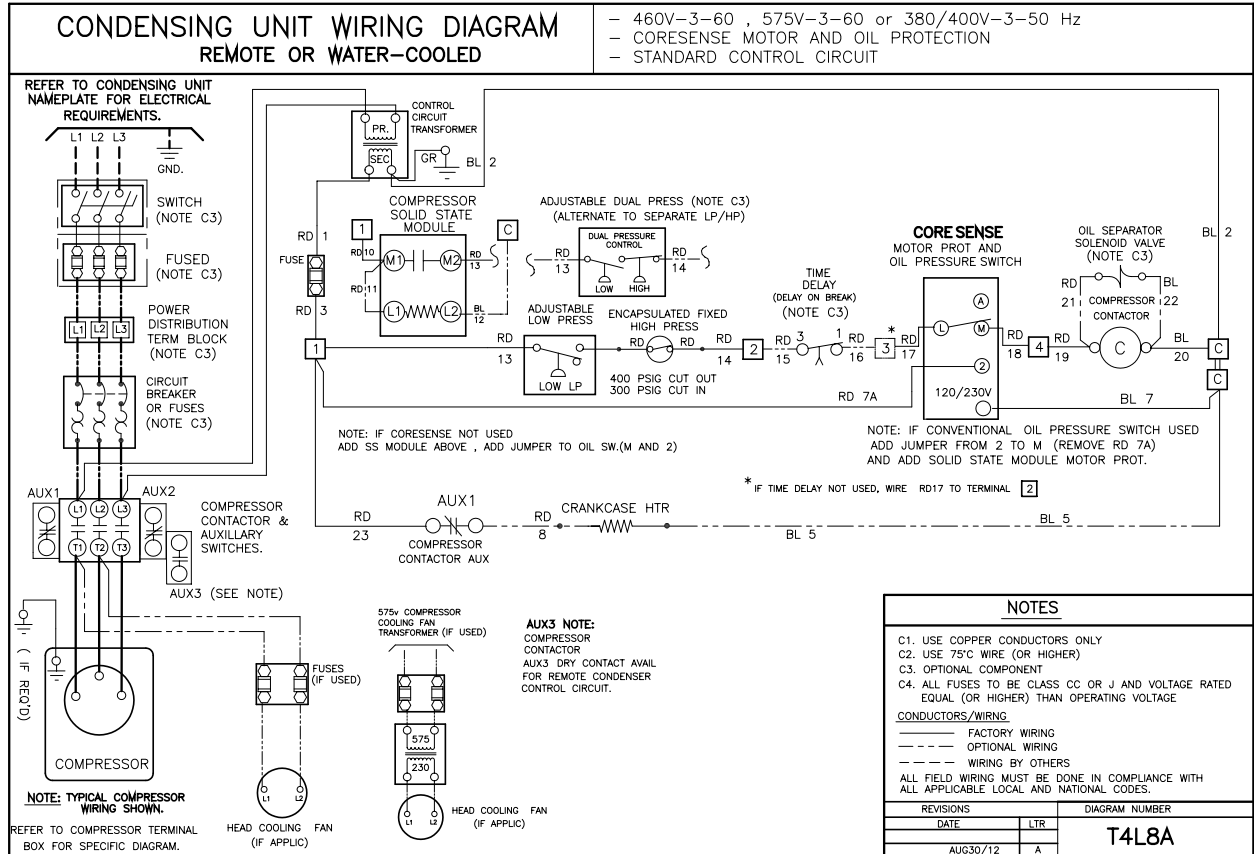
CONDENSING UNIT WIRING DIAGRAM
REMOTE OR WATER-COOLED

– 460V–3–60 , 575V–3–60 or 380/400V–3–50 Hz
– CORESENSE MOTOR AND OIL PROTECTION
– STANDARD CONTROL CIRCUIT

REFER TO CONDENSING UNIT NAMEPLATE FOR ELECTRICAL REQUIREMENTS.

L1 L2 L3

GND.

SWITCH (NOTE C3)

FUSED (NOTE C3)

POWER DISTRIBUTION TERM BLOCK (NOTE C3)

L1 L2 L3

CIRCUIT BREAKER OR FUSES (NOTE C3)

AUX1 AUX2

L1 L2 L3

T1 T2 T3

COMPRESSOR CONTACTOR & AUXILLARY SWITCHES.

AUX3 (SEE NOTE)

( IF REQ'D)

COMPRESSOR

NOTE: TYPICAL COMPRESSOR WIRING SHOWN.

REFER TO COMPRESSOR TERMINAL BOX FOR SPECIFIC DIAGRAM.

CONTROL CIRCUIT TRANSFORMER

PR.

SEC

GR

BL 2

RD 1

FUSE

RD 3

1

COMPRESSOR SOLID STATE MODULE

1

C

RD 10

M1

M2

RD 13

RD 11

L1

L2

BL 12

ADJUSTABLE DUAL PRESS (NOTE C3)
(ALTERNATE TO SEPARATE LP/HP)

DUAL PRESSURE CONTROL

LOW HIGH

RD 13

RD 14

ADJUSTABLE LOW PRESS

RD 13

LOW LP

ENCAPSULATED FIXED HIGH PRESS

RD RD

RD 14

400 PSIG CUT OUT
300 PSIG CUT IN

2

TIME DELAY
(DELAY ON BREAK)
(NOTE C3)

RD 15 3 1 RD 16

3

*

RD 17

CORE SENSE
MOTOR PROT AND OIL PRESSURE SWITCH

A

L M

2

120/230V

RD 18

4

RD 19

OIL SEPARATOR SOLENOID VALVE (NOTE C3)

RD 21 BL 22

COMPRESSOR CONTACTOR

C

BL 20

BL 2

C

C

RD 7A

BL 7

NOTE: IF CORESENSE NOT USED
ADD SS MODULE ABOVE , ADD JUMPER TO OIL SW.(M AND 2)

NOTE: IF CONVENTIONAL OIL PRESSURE SWITCH USED ADD JUMPER FROM 2 TO M (REMOVE RD 7A) AND ADD SOLID STATE MODULE MOTOR PROT.

* IF TIME DELAY NOT USED, WIRE RD17 TO TERMINAL 2

RD 23

AUX1

COMPRESSOR CONTACTOR AUX

RD 8

CRANKCASE HTR

BL 5

BL 5

575v COMPRESSOR COOLING FAN TRANSFORMER (IF USED)

575

230

AUX3 NOTE:
COMPRESSOR CONTACTOR AUX3 DRY CONTACT AVAIL FOR REMOTE CONDENSER CONTROL CIRCUIT.

FUSES (IF USED)

L1 L2

HEAD COOLING FAN (IF APPLIC)

L1 L2

HEAD COOLING FAN (IF APPLIC)

NOTES

C1. USE COPPER CONDUCTORS ONLY
C2. USE 75°C WIRE (OR HIGHER)
C3. OPTIONAL COMPONENT
C4. ALL FUSES TO BE CLASS CC OR J AND VOLTAGE RATED EQUAL (OR HIGHER) THAN OPERATING VOLTAGE

CONDUCTORS/WIRNG

FACTORY WIRING
OPTIONAL WIRING
WIRING BY OTHERS

ALL FIELD WIRING MUST BE DONE IN COMPLIANCE WITH ALL APPLICABLE LOCAL AND NATIONAL CODES.

| REVISIONS | | DIAGRAM NUMBER |
|---|---|---|
| DATE | LTR | T4L8A |
| AUG30/12 | A | |